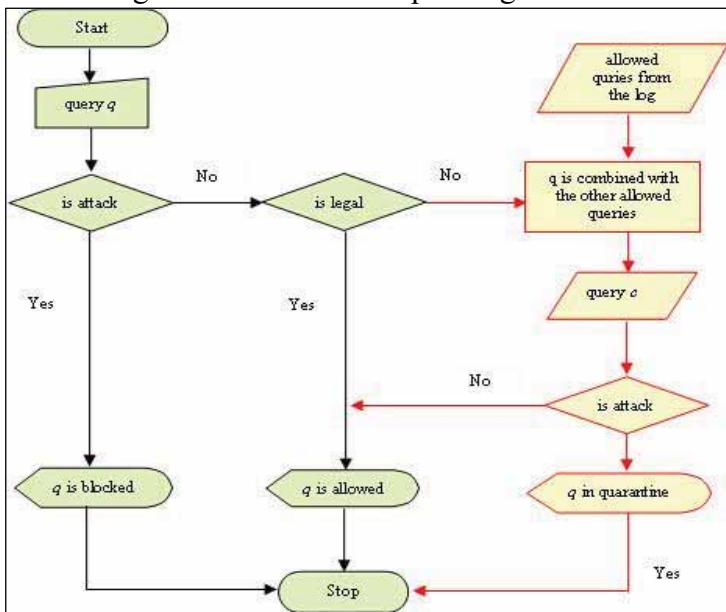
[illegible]

Start

query $q$

is attack

No

is legal

No

allowed quries from the log

q is combined with the other allowed queries

Yes

Yes

query $c$

No

is attack

$q$ is blocked

$q$ is allowed

$q$ in quarantine

Yes

Stop